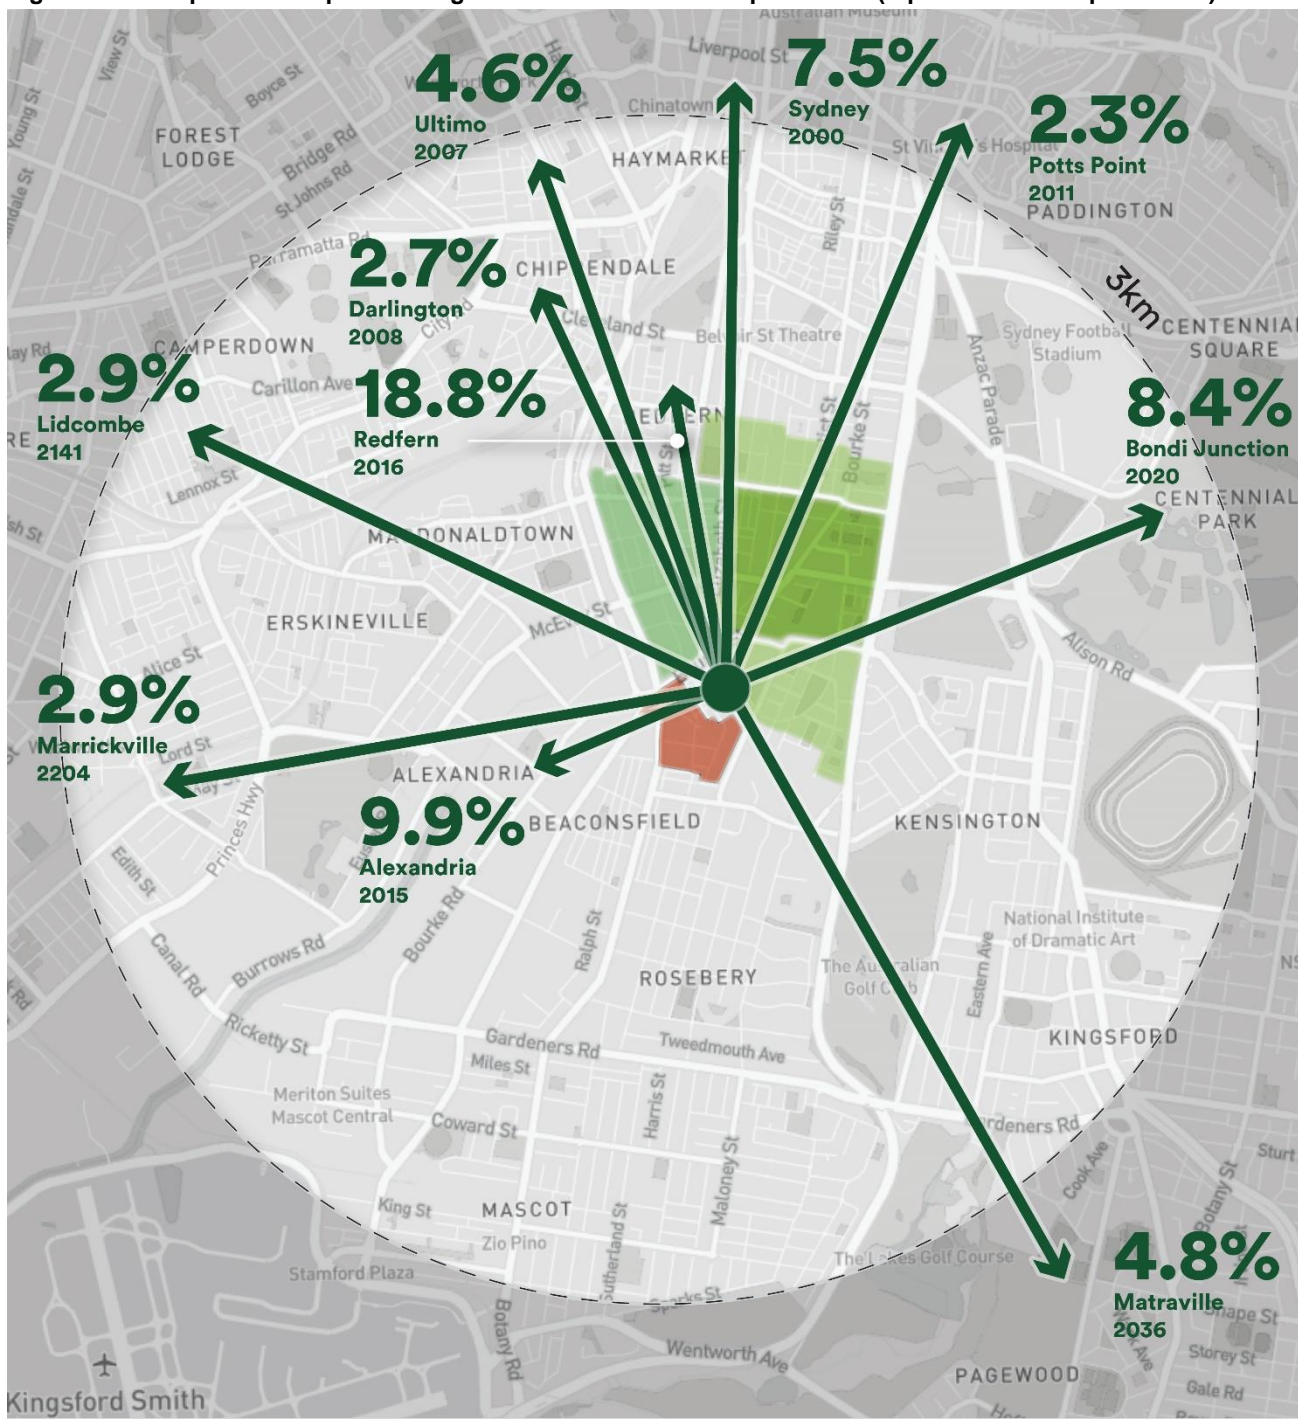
4.6%
Ultimo
2007

7.5%
Sydney
2000

2.3%
Potts Point
2011

2.7%
Darlington
2008

2.9%
Lidcombe
2141

18.8%
Redfern
2016

8.4%
Bondi Junction
2020

2.9%
Marrickville
2204

9.9%
Alexandria
2015

4.8%
Matraville
2036

3km

Australian Museum
Liverpool St
Chinatown
HAYMARKET
St Vincent's Hospital
PADDINGTON
FOREST LODGE
Boyce St
View St
Young St
Bridge Rd
St Johns Rd
Parramatta Rd
CHIPPENDALE
Cleveland St
Belvoir St Theatre
Riley St
Sydney Football Stadium
CENTENNIAL SQUARE
CAMPERDOWN
City Rd
Carillon Ave
REDFERN
Anzac Parade
Bourke St
CENTENNIAL PARK
Lennox St
MACDONALDTOWN
ERSKINEVILLE
McEvoy St
Alison Rd
Alice St
Lord St
ALEXANDRIA
BEACONSFIELD
KENSINGTON
Princes Hwy
Edith St
Bourke Rd
Canal Rd
Burrows Rd
Ralph St
ROSEBERY
National Institute of Dramatic Art
The Australian Golf Club
Eastern Ave
KINGSFORD
Ricketty St
Gardeners Rd
Tweedmouth Ave
Miles St
Meriton Suites Mascot Central
Coward St
Harris St
Maloney St
Gardeners Rd
Cook Ave
Sturt
Botany St
King St
MASCOT
Zio Pino
Sutherland St
Stamford Plaza
The Lakes Golf Course
Sparks St
Botany Rd
Wentworth Ave
Snape St
Storey St
Gale Rd
PAGEWOOD
Kingsford Smith